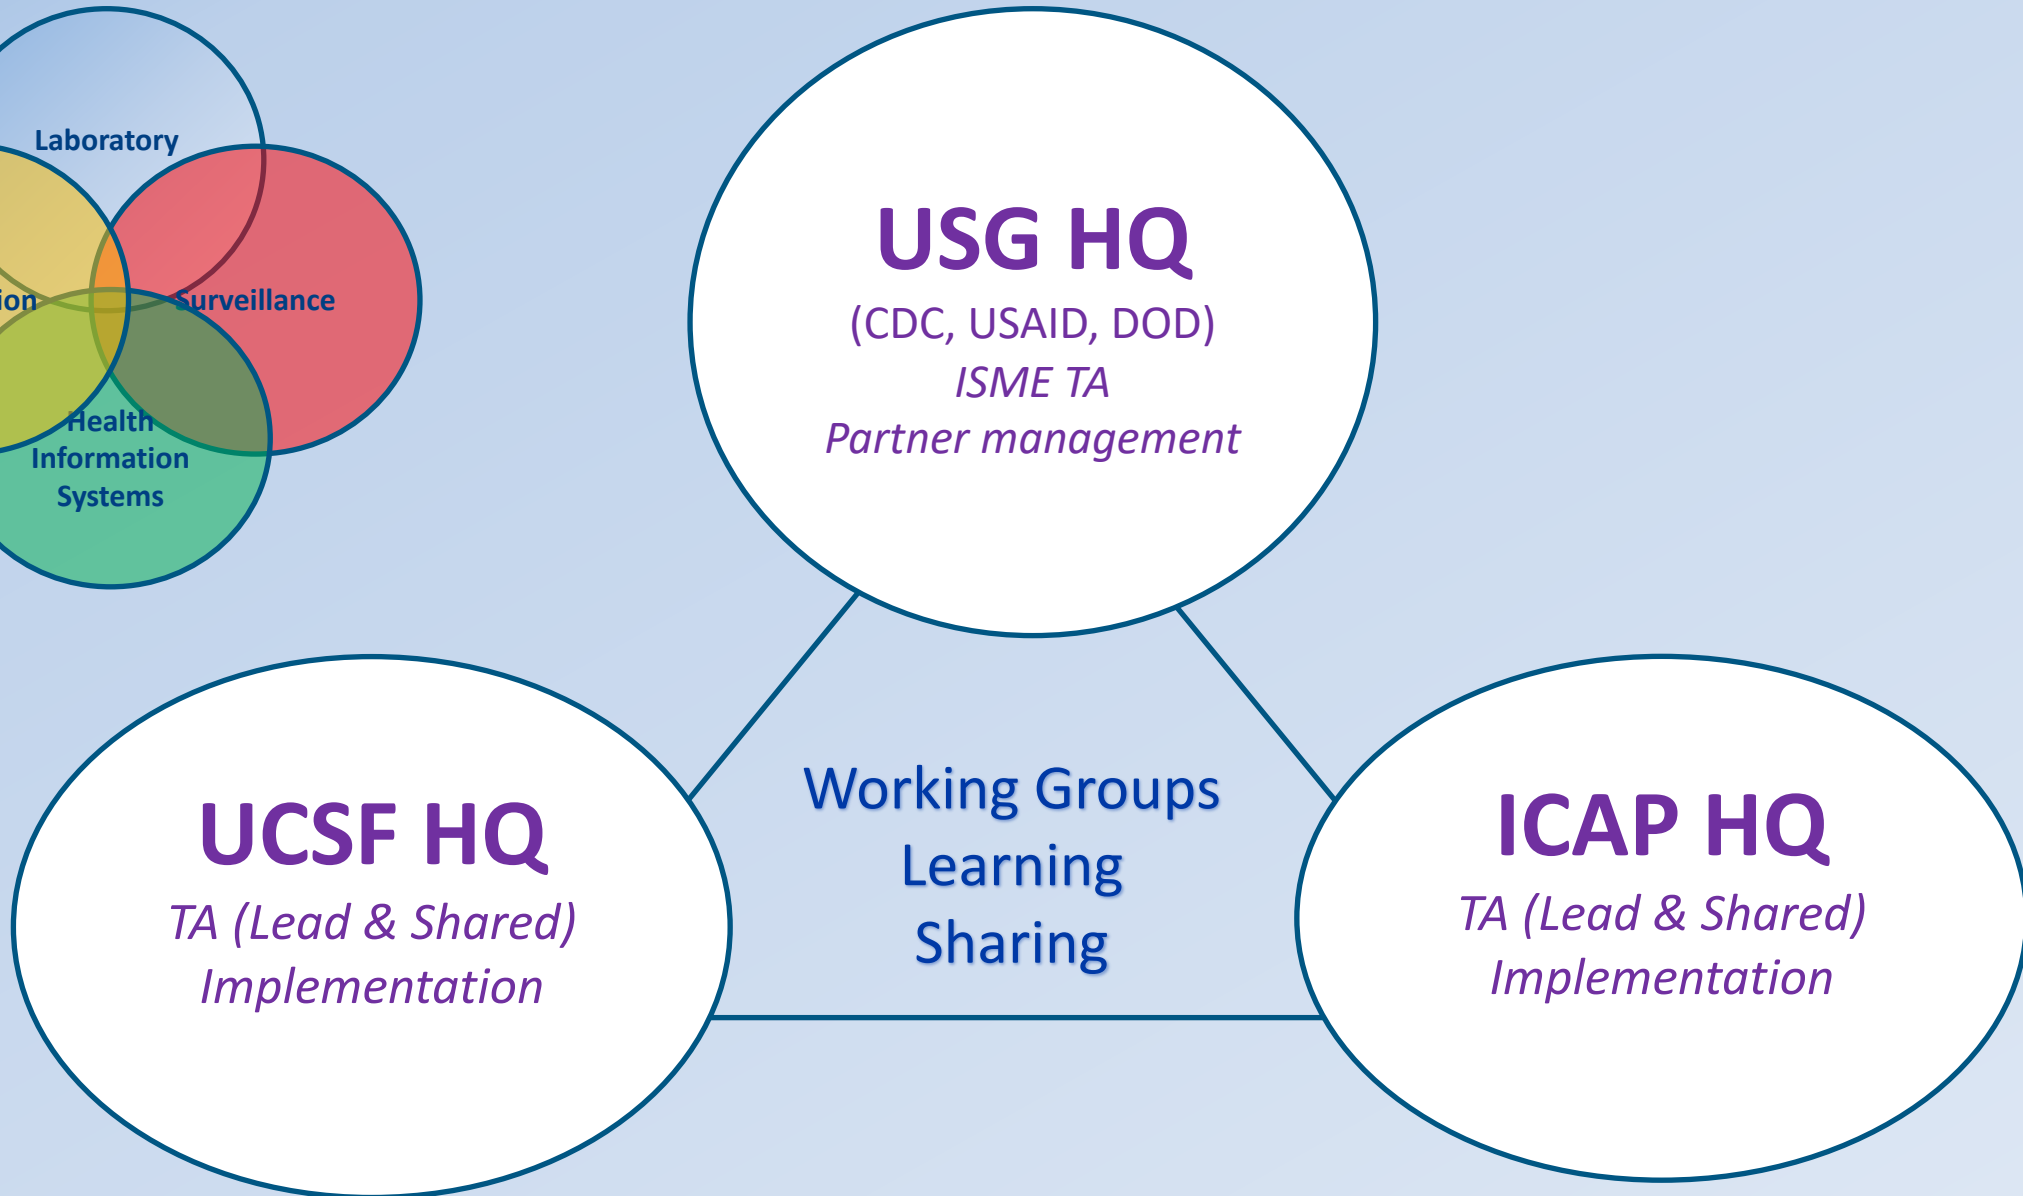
Laboratory

ion

Surveillance

Health Information Systems

USG HQ
(CDC, USAID, DOD)
ISME TA
Partner management

Working Groups
Learning
Sharing

UCSF HQ
TA (Lead & Shared)
Implementation

ICAP HQ
TA (Lead & Shared)
Implementation